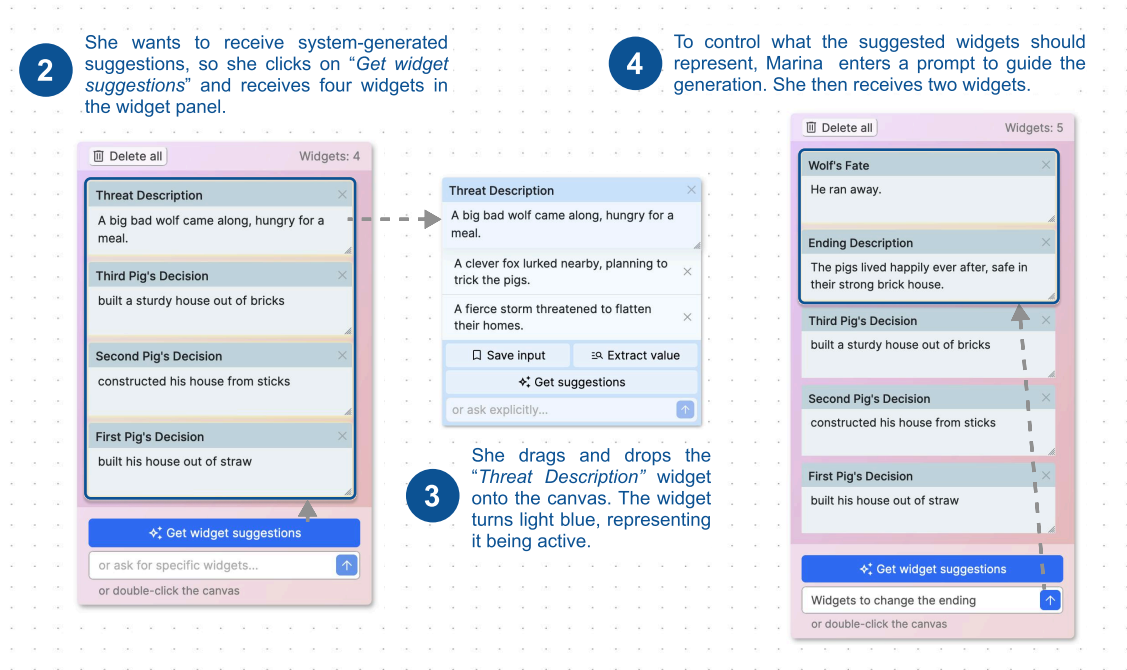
2

She wants to receive system-generated suggestions, so she clicks on "*Get widget suggestions*" and receives four widgets in the widget panel.

Delete all

Widgets: 4

Threat Description

A big bad wolf came along, hungry for a meal.

Third Pig's Decision

built a sturdy house out of bricks

Second Pig's Decision

constructed his house from sticks

First Pig's Decision

built his house out of straw

Get widget suggestions

or ask for specific widgets...

or double-click the canvas

Threat Description

A big bad wolf came along, hungry for a meal.

A clever fox lurked nearby, planning to trick the pigs.

A fierce storm threatened to flatten their homes.

Save input

Extract value

Get suggestions

or ask explicitly...

3

She drags and drops the "*Threat Description*" widget onto the canvas. The widget turns light blue, representing it being active.

4

To control what the suggested widgets should represent, Marina enters a prompt to guide the generation. She then receives two widgets.

Delete all

Widgets: 5

Wolf's Fate

He ran away.

Ending Description

The pigs lived happily ever after, safe in their strong brick house.

Third Pig's Decision

built a sturdy house out of bricks

Second Pig's Decision

constructed his house from sticks

First Pig's Decision

built his house out of straw

Get widget suggestions

Widgets to change the ending

or double-click the canvas